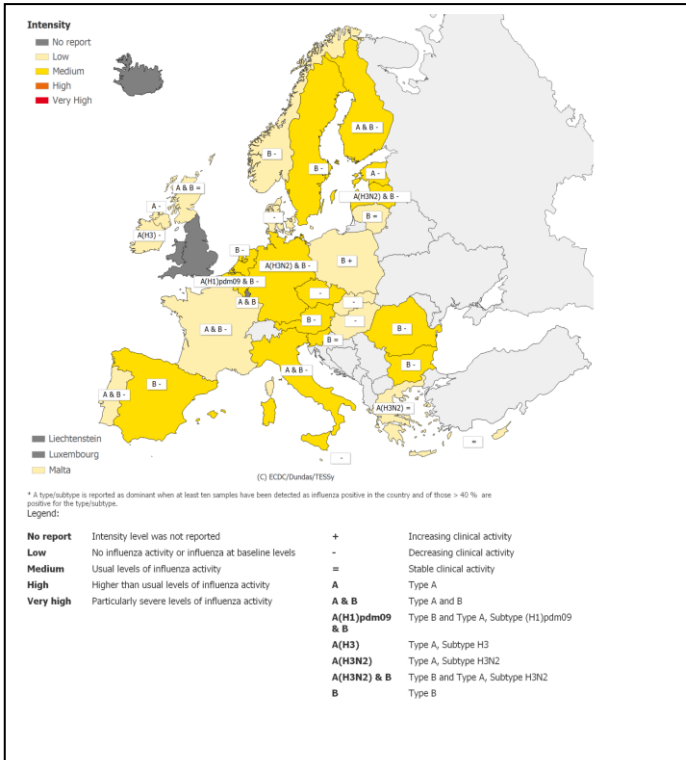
Intensity
No report
Low
Medium
High
Very High

A & B -
B -
B -
A -
A & B =
A -
A(H3) -
A(H3N2) & B -
B =
B -
A(H3N2) & B -
B +
A(H1)pdm09 & B -
-
-
A & B
-
A & B -
B -
-
B -
B -
B -
A & B -
B -
A & B -
A(H3N2) =
=
-

Liechtenstein
Luxembourg
Malta

(C) ECDC/Dundas/TESSy

* A type/subtype is reported as dominant when at least ten samples have been detected as influenza positive in the country and of those > 40 % are positive for the type/subtype.

Legend:

| | | | |
|---|---|---|---|
| **No report** | Intensity level was not reported | **+** | Increasing clinical activity |
| **Low** | No influenza activity or influenza at baseline levels | **-** | Decreasing clinical activity |
| **Medium** | Usual levels of influenza activity | **=** | Stable clinical activity |
| **High** | Higher than usual levels of influenza activity | **A** | Type A |
| **Very high** | Particularly severe levels of influenza activity | **A & B** | Type A and B |
| | | **A(H1)pdm09 & B** | Type B and Type A, Subtype (H1)pdm09 |
| | | **A(H3)** | Type A, Subtype H3 |
| | | **A(H3N2)** | Type A, Subtype H3N2 |
| | | **A(H3N2) & B** | Type B and Type A, Subtype H3N2 |
| | | **B** | Type B |